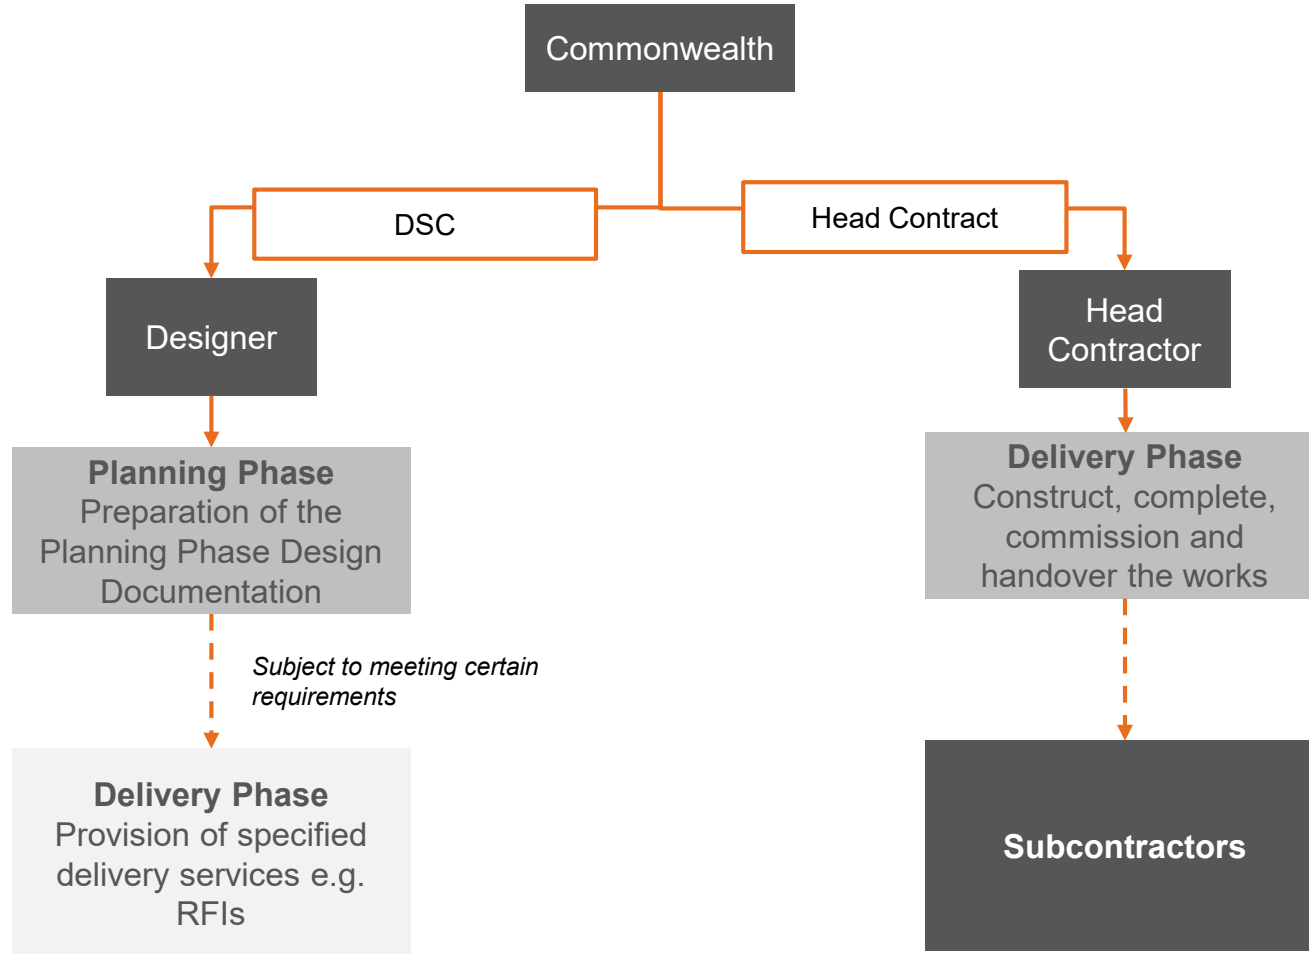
Commonwealth

DSC

Head Contract

Designer

Head Contractor

Planning Phase
Preparation of the Planning Phase Design Documentation

Subject to meeting certain requirements

Delivery Phase
Provision of specified delivery services e.g. RFIs

Delivery Phase
Construct, complete, commission and handover the works

Subcontractors